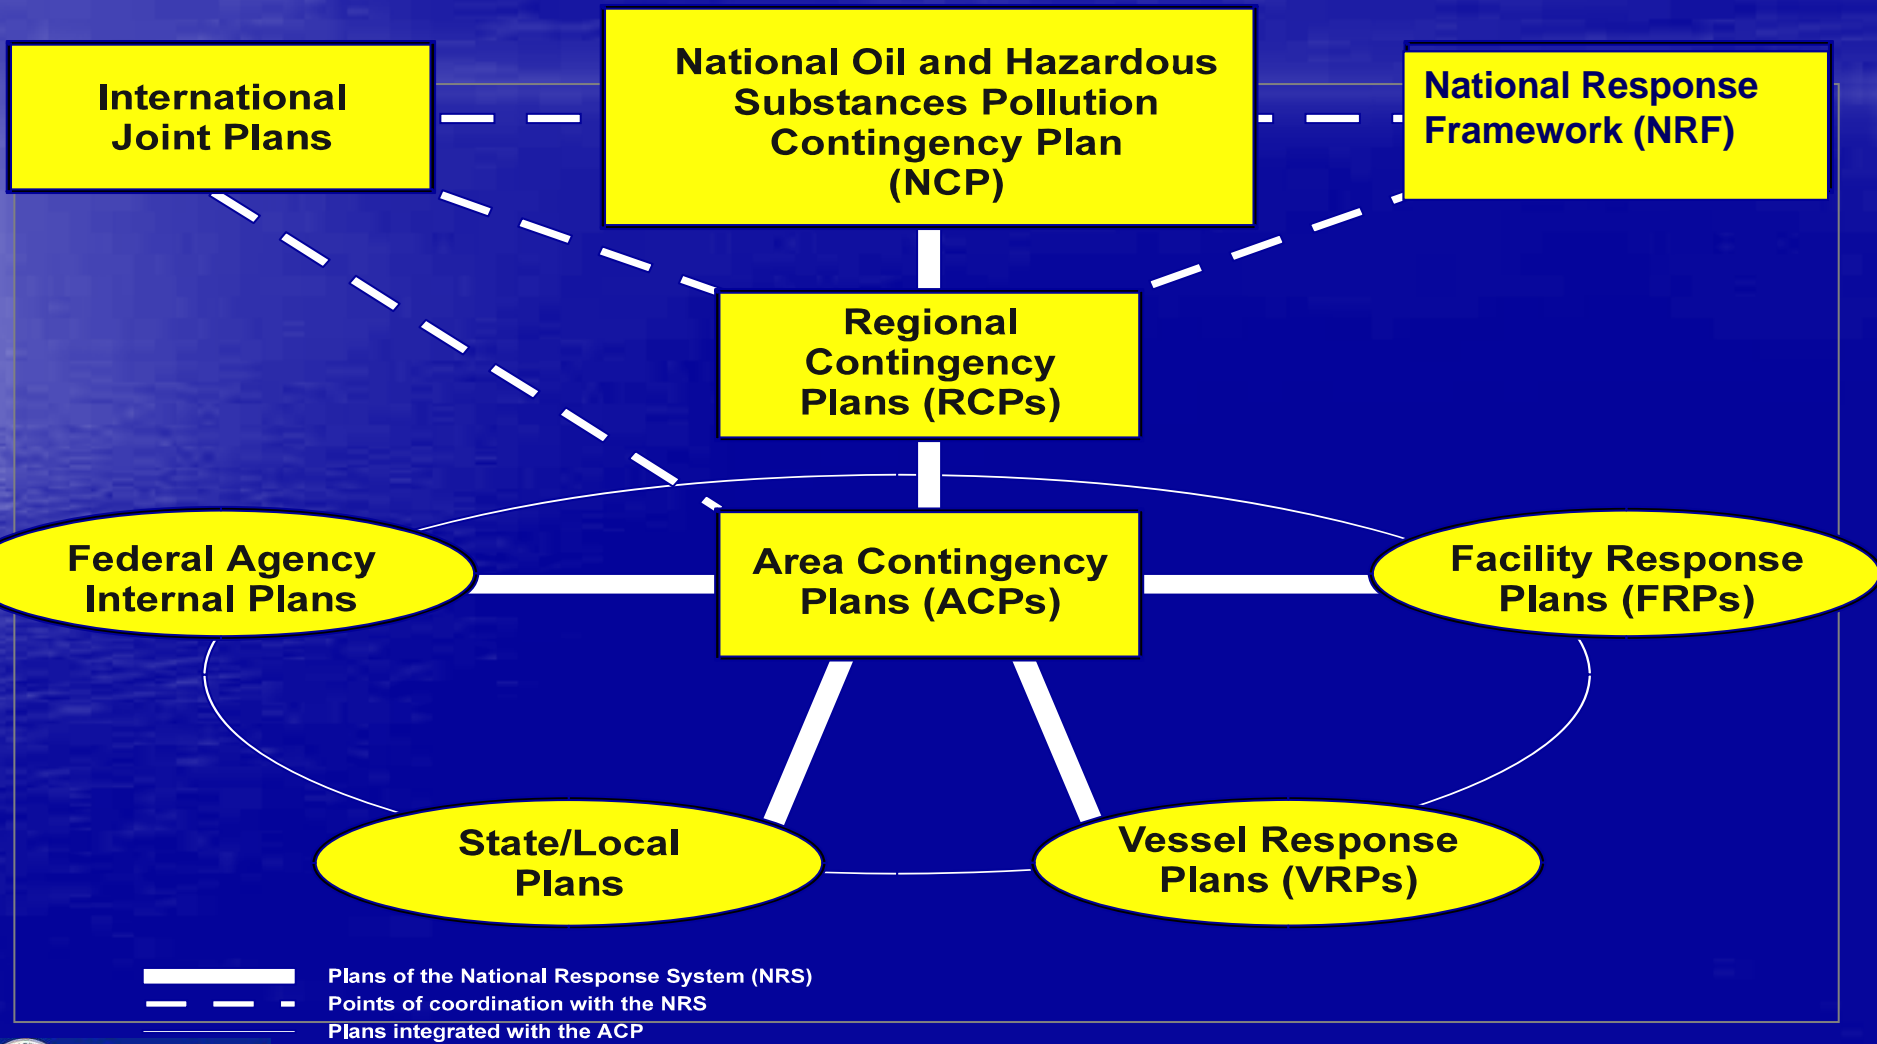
International Joint Plans

National Oil and Hazardous Substances Pollution Contingency Plan (NCP)

National Response Framework (NRF)

Regional Contingency Plans (RCPs)

Federal Agency Internal Plans

Area Contingency Plans (ACPs)

Facility Response Plans (FRPs)

State/Local Plans

Vessel Response Plans (VRPs)

Plans of the National Response System (NRS)

Points of coordination with the NRS

Plans integrated with the ACP